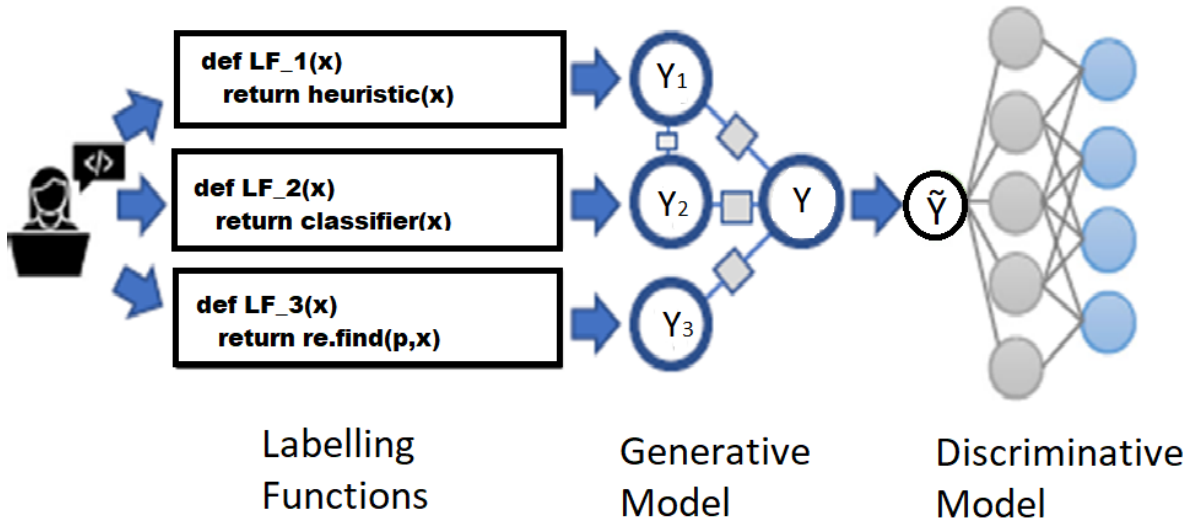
</>

def LF_1(x)
return heuristic(x)

def LF_2(x)
return classifier(x)

def LF_3(x)
return re.find(p,x)

$Y_1$

$Y_2$

$Y_3$

Y

$\tilde{Y}$

Labelling Functions

Generative Model

Discriminative Model